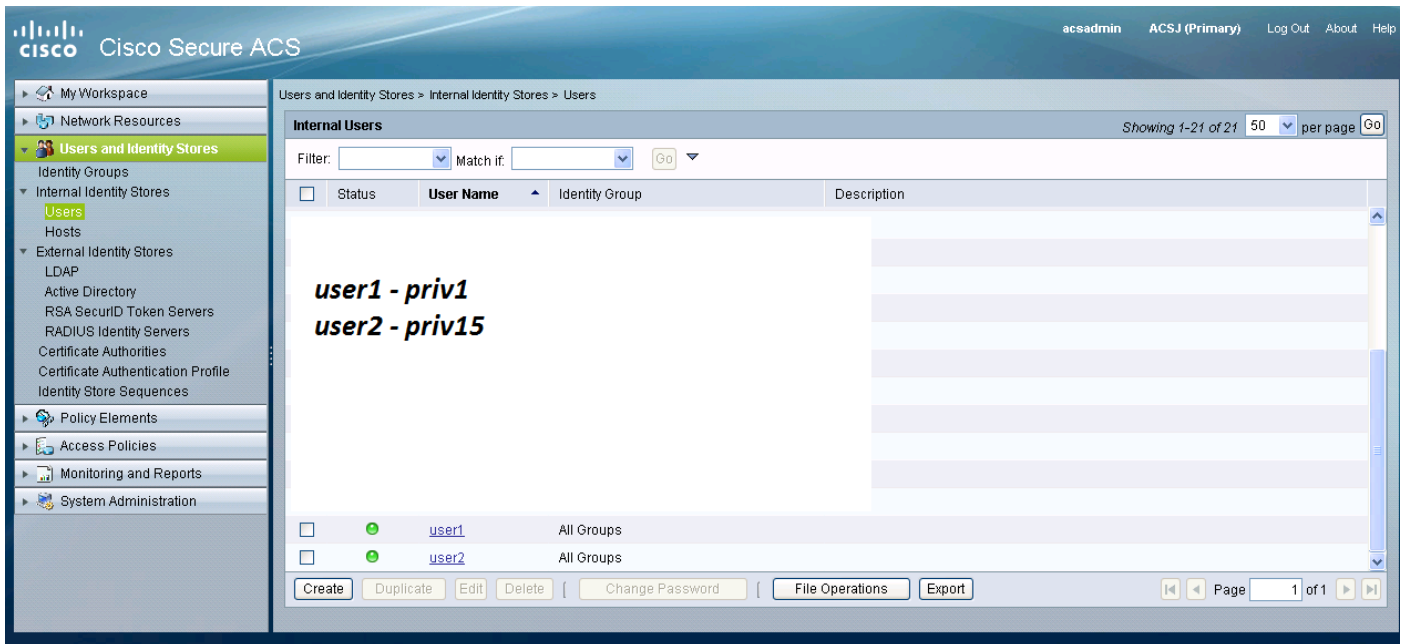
cisco Cisco Secure ACS

acsadmin ACSJ (Primary) Log Out About Help

My Workspace
Network Resources
Users and Identity Stores
Identity Groups
Internal Identity Stores
Users
Hosts
External Identity Stores
LDAP
Active Directory
RSA SecurID Token Servers
RADIUS Identity Servers
Certificate Authorities
Certificate Authentication Profile
Identity Store Sequences
Policy Elements
Access Policies
Monitoring and Reports
System Administration

Users and Identity Stores > Internal Identity Stores > Users

Internal Users

Showing 1-21 of 21 50 per page Go

Filter: Match if: Go

| | Status | User Name | Identity Group | Description |
|---|---|---|---|---|
| | | user1 | All Groups | |
| | | user2 | All Groups | |

user1 - priv1
user2 - priv15

Create Duplicate Edit Delete Change Password File Operations Export

Page 1 of 1